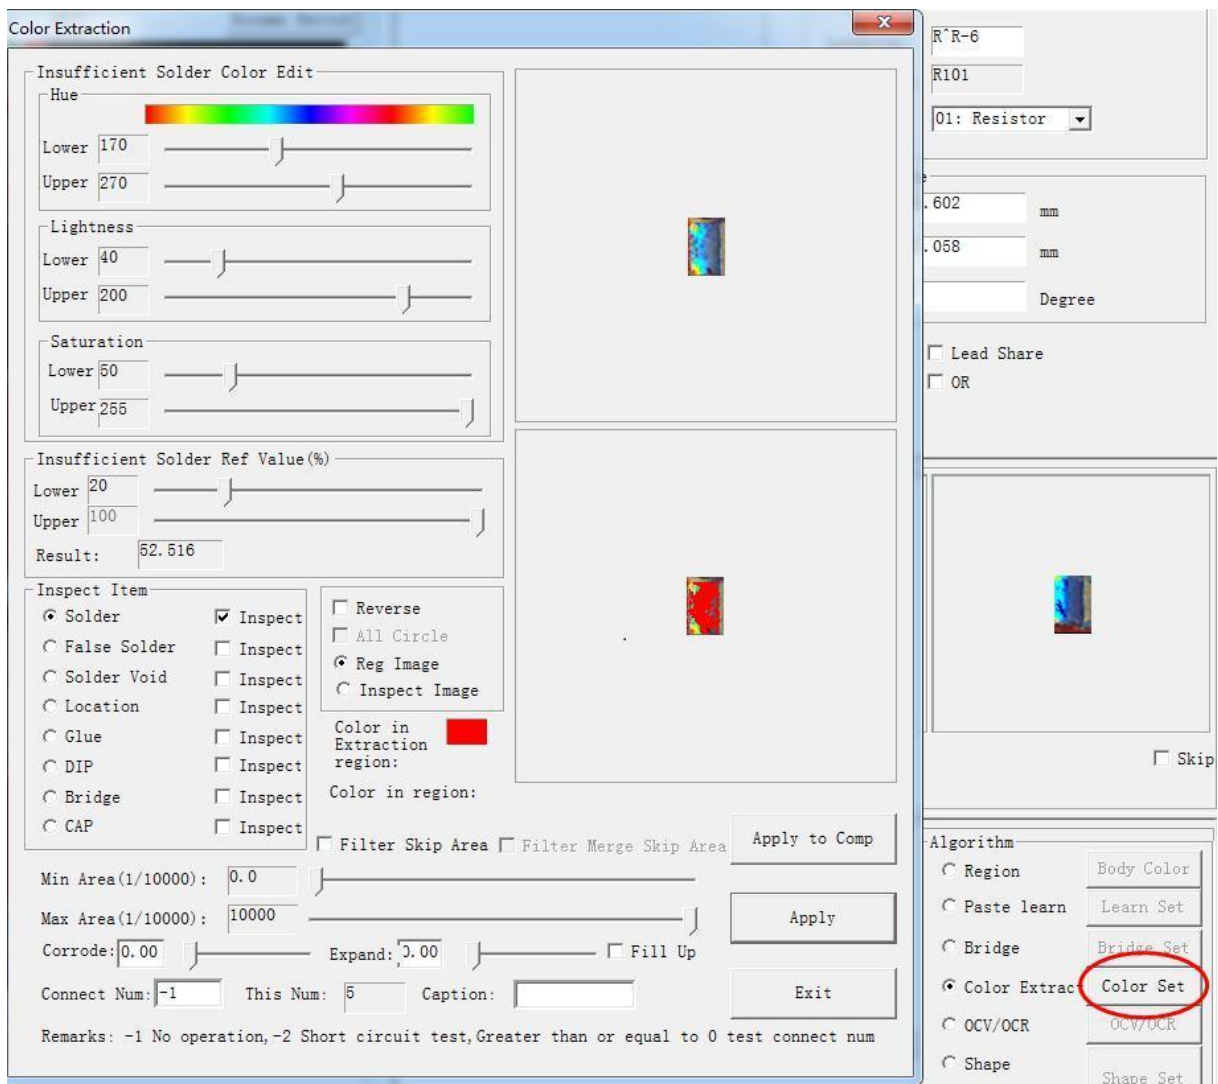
Color Extraction

Insufficient Solder Color Edit

Hue

Lower 170

Upper 270

Lightness

Lower 40

Upper 200

Saturation

Lower 50

Upper 255

Insufficient Solder Ref Value(%)

Lower 20

Upper 100

Result: 52.516

Inspect Item

Solder Inspect

False Solder Inspect

Solder Void Inspect

Location Inspect

Glue Inspect

DIP Inspect

Bridge Inspect

CAP Inspect

Reverse

All Circle

Reg Image

Inspect Image

Color in Extraction region:

Color in region:

Filter Skip Area

Filter Merge Skip Area

Apply to Comp

Min Area(1/10000): 0.0

Max Area(1/10000): 10000

Apply

Corrode: 0.00

Expand: 0.00

Fill Up

Connect Num: -1

This Num: 5

Caption:

Exit

Remarks: -1 No operation, -2 Short circuit test, Greater than or equal to 0 test connect num

R^R-6

R101

01: Resistor

.602 mm

.058 mm

Degree

Lead Share

OR

Skip

Algorithm

Region

Body Color

Paste learn

Learn Set

Bridge

Bridge Set

Color Extract

Color Set

OCV/OCR

OCV/OCR

Shape

Shape Set